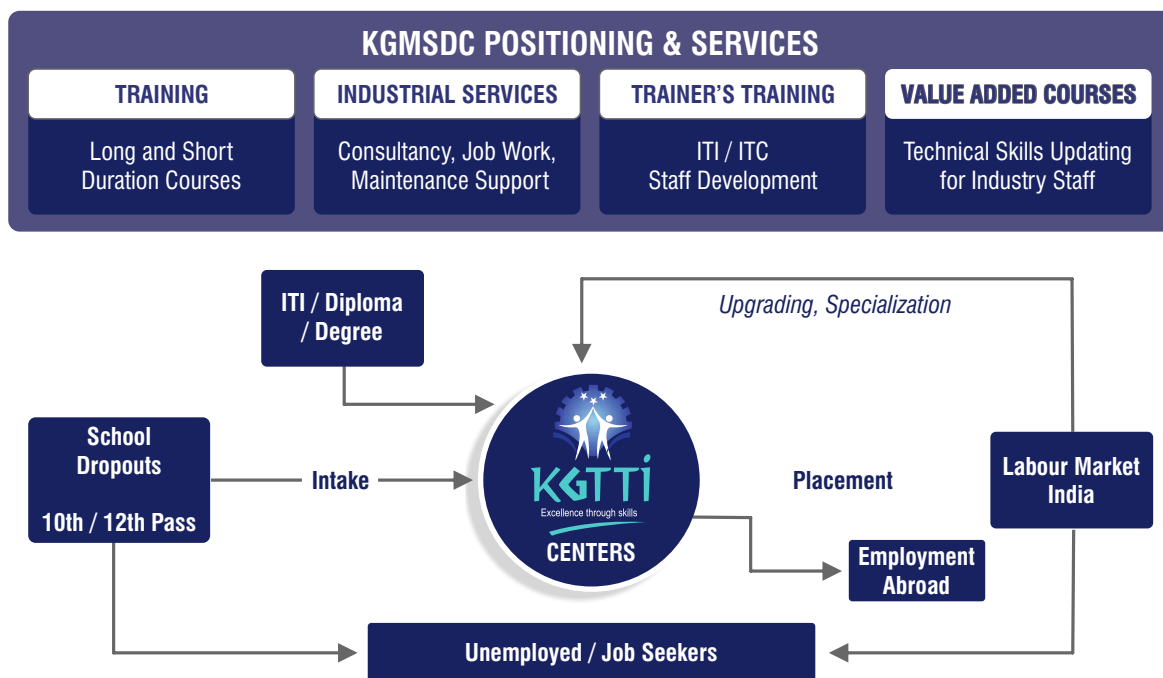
KGMSDC POSITIONING & SERVICES

TRAINING

Long and Short Duration Courses

INDUSTRIAL SERVICES

Consultancy, Job Work, Maintenance Support

TRAINER'S TRAINING

ITI / ITC Staff Development

VALUE ADDED COURSES

Technical Skills Updating for Industry Staff

ITI / Diploma / Degree

Upgrading, Specialization

School Dropouts

10th / 12th Pass

Intake

KGTTI

Excellence through skills

CENTERS

Placement

Labour Market India

Employment Abroad

Unemployed / Job Seekers